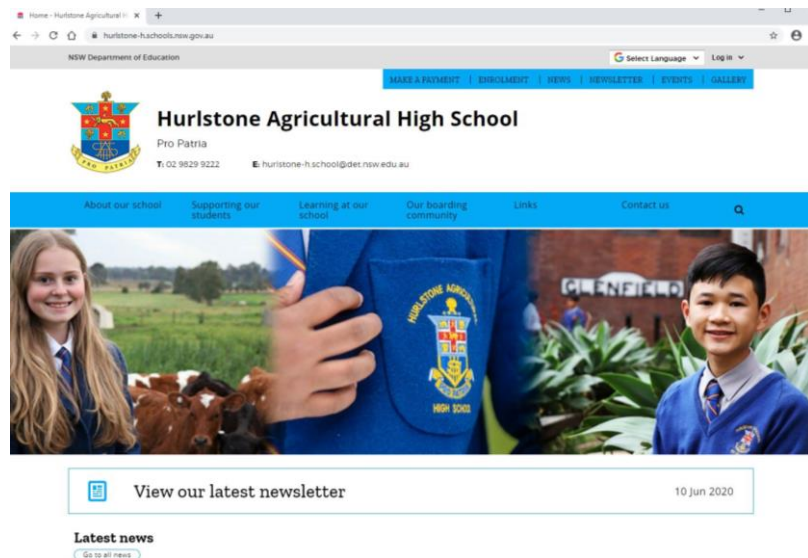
Home - Hurlstone Agricultural H ×

hurlstone-h.schools.nsw.gov.au

NSW Department of Education

Select Language

Log in

MAKE A PAYMENT | ENROLMENT | NEWS | NEWSLETTER | EVENTS | GALLERY

PRO PATRIA

Hurlstone Agricultural High School

Pro Patria

T: 02 9829 9222

E: hurlstone-h.school@det.nsw.edu.au

About our school

Supporting our students

Learning at our school

Our boarding community

Links

Contact us

HURLSTONE AGRICULTURAL HIGH SCHOOL

GLENFIELD

View our latest newsletter

10 Jun 2020

Latest news

Go to all news